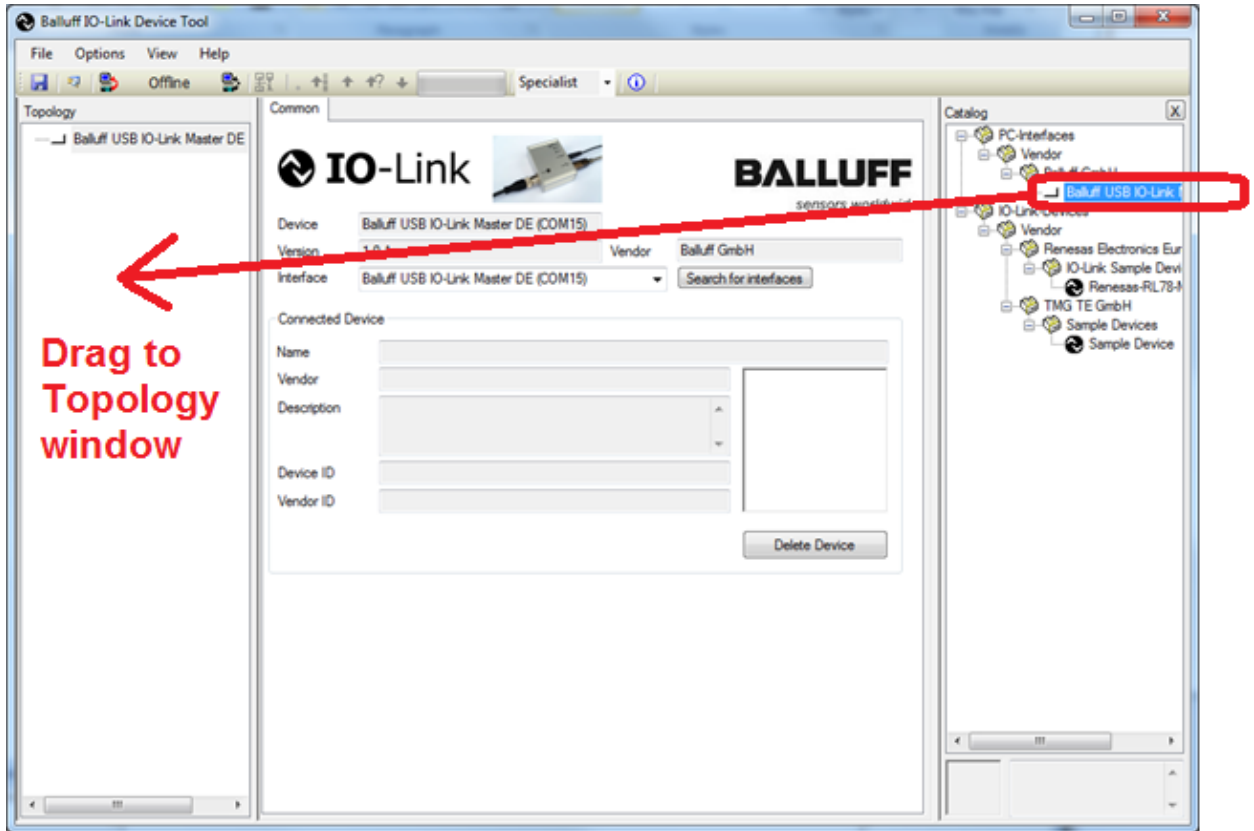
Balluff IO-Link Device Tool

File Options View Help

Offline

Specialist

Topology

Balluff USB IO-Link Master DE

Common

IO-Link

BALLUFF

sensors worldwid

Device Balluff USB IO-Link Master DE (COM15)

Version 1.0 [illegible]

Vendor Balluff GmbH

Interface Balluff USB IO-Link Master DE (COM15)

Search for interfaces

Connected Device

Name

Vendor

Description

Device ID

Vendor ID

Delete Device

Catalog

PC-Interfaces

Vendor

Balluff GmbH

Balluff USB IO-Link

IO-Link-Devices

Vendor

Renesas Electronics Eur

IO-Link Sample Devi

Renesas-RL78-

TMG TE GmbH

Sample Devices

Sample Device

Drag to Topology window